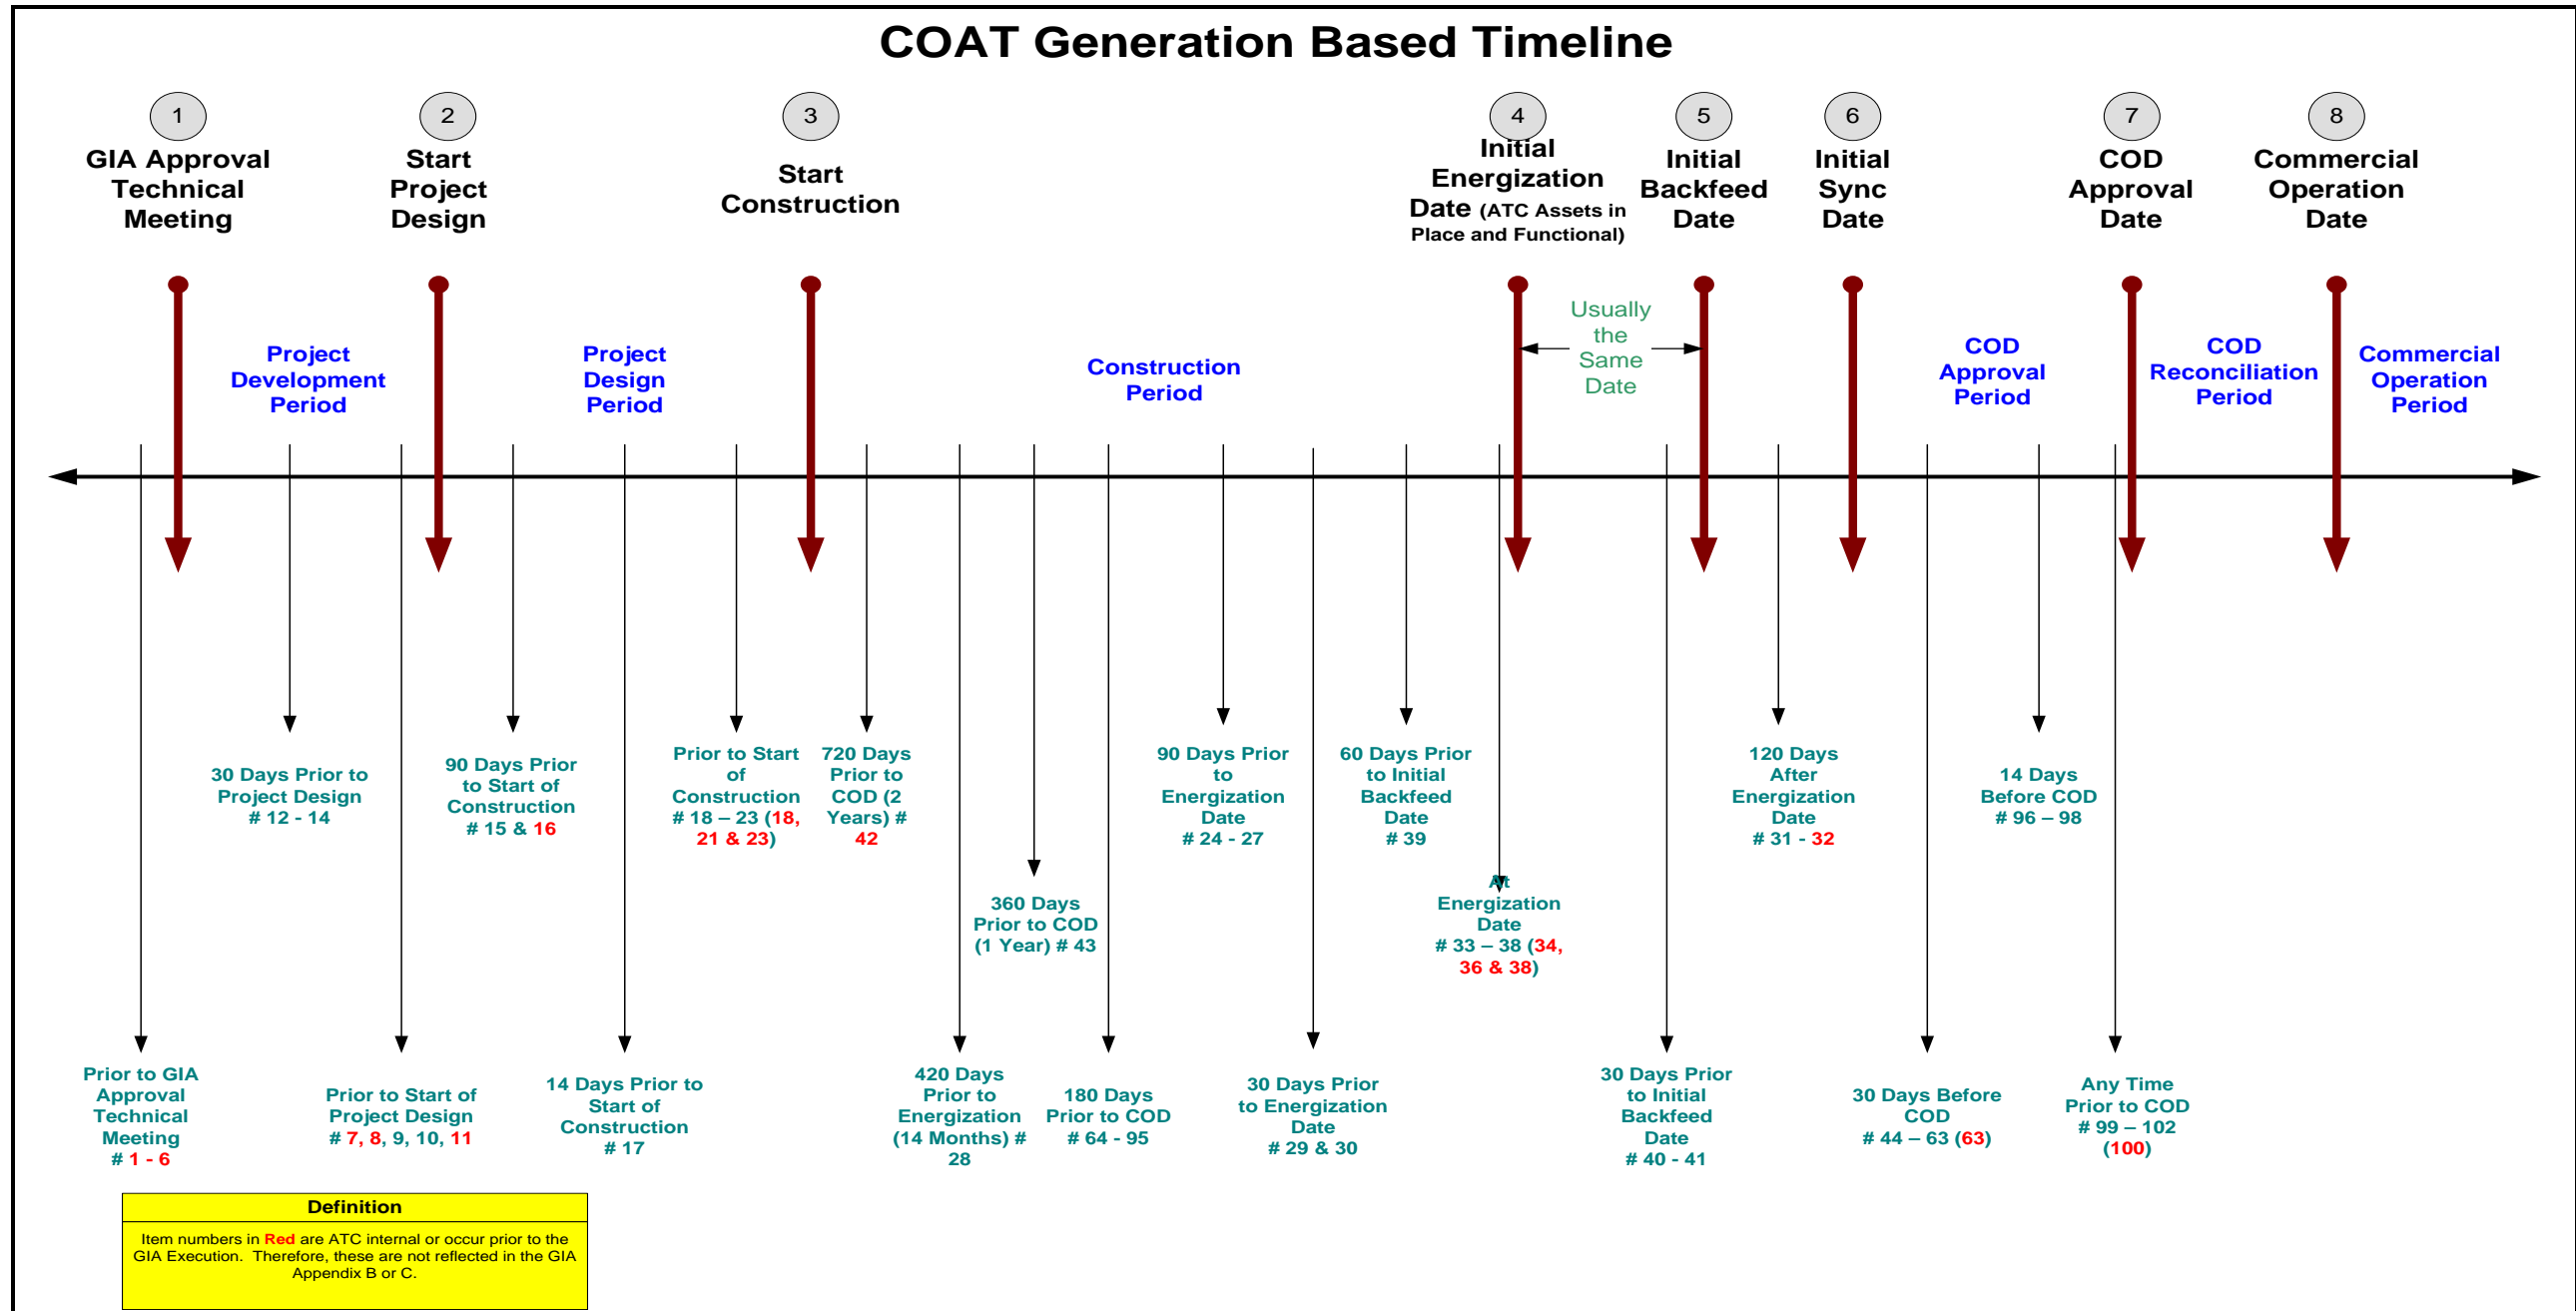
COAT Generation Based Timeline

1
GIA Approval Technical Meeting

2
Start Project Design

3
Start Construction

4
Initial Energization Date (ATC Assets in Place and Functional)

5
Initial Backfeed Date

6
Initial Sync Date

7
COD Approval Date

8
Commercial Operation Date

Project Development Period

Project Design Period

Construction Period

Usually the Same Date

COD Approval Period

COD Reconciliation Period

Commercial Operation Period

30 Days Prior to Project Design # 12 - 14

90 Days Prior to Start of Construction # 15 & 16

Prior to Start of Construction # 18 – 23 (18, 21 & 23)

720 Days Prior to COD (2 Years) # 42

360 Days Prior to COD (1 Year) # 43

90 Days Prior to Energization Date # 24 - 27

60 Days Prior to Initial Backfeed Date # 39

At Energization Date # 33 – 38 (34, 36 & 38)

120 Days After Energization Date # 31 - 32

14 Days Before COD # 96 – 98

Prior to GIA Approval Technical Meeting # 1 - 6

Prior to Start of Project Design # 7, 8, 9, 10, 11

14 Days Prior to Start of Construction # 17

420 Days Prior to Energization (14 Months) # 28

180 Days Prior to COD # 64 - 95

30 Days Prior to Energization Date # 29 & 30

30 Days Prior to Initial Backfeed Date # 40 - 41

30 Days Before COD # 44 – 63 (63)

Any Time Prior to COD # 99 – 102 (100)

Definition
Item numbers in Red are ATC internal or occur prior to the GIA Execution. Therefore, these are not reflected in the GIA Appendix B or C.